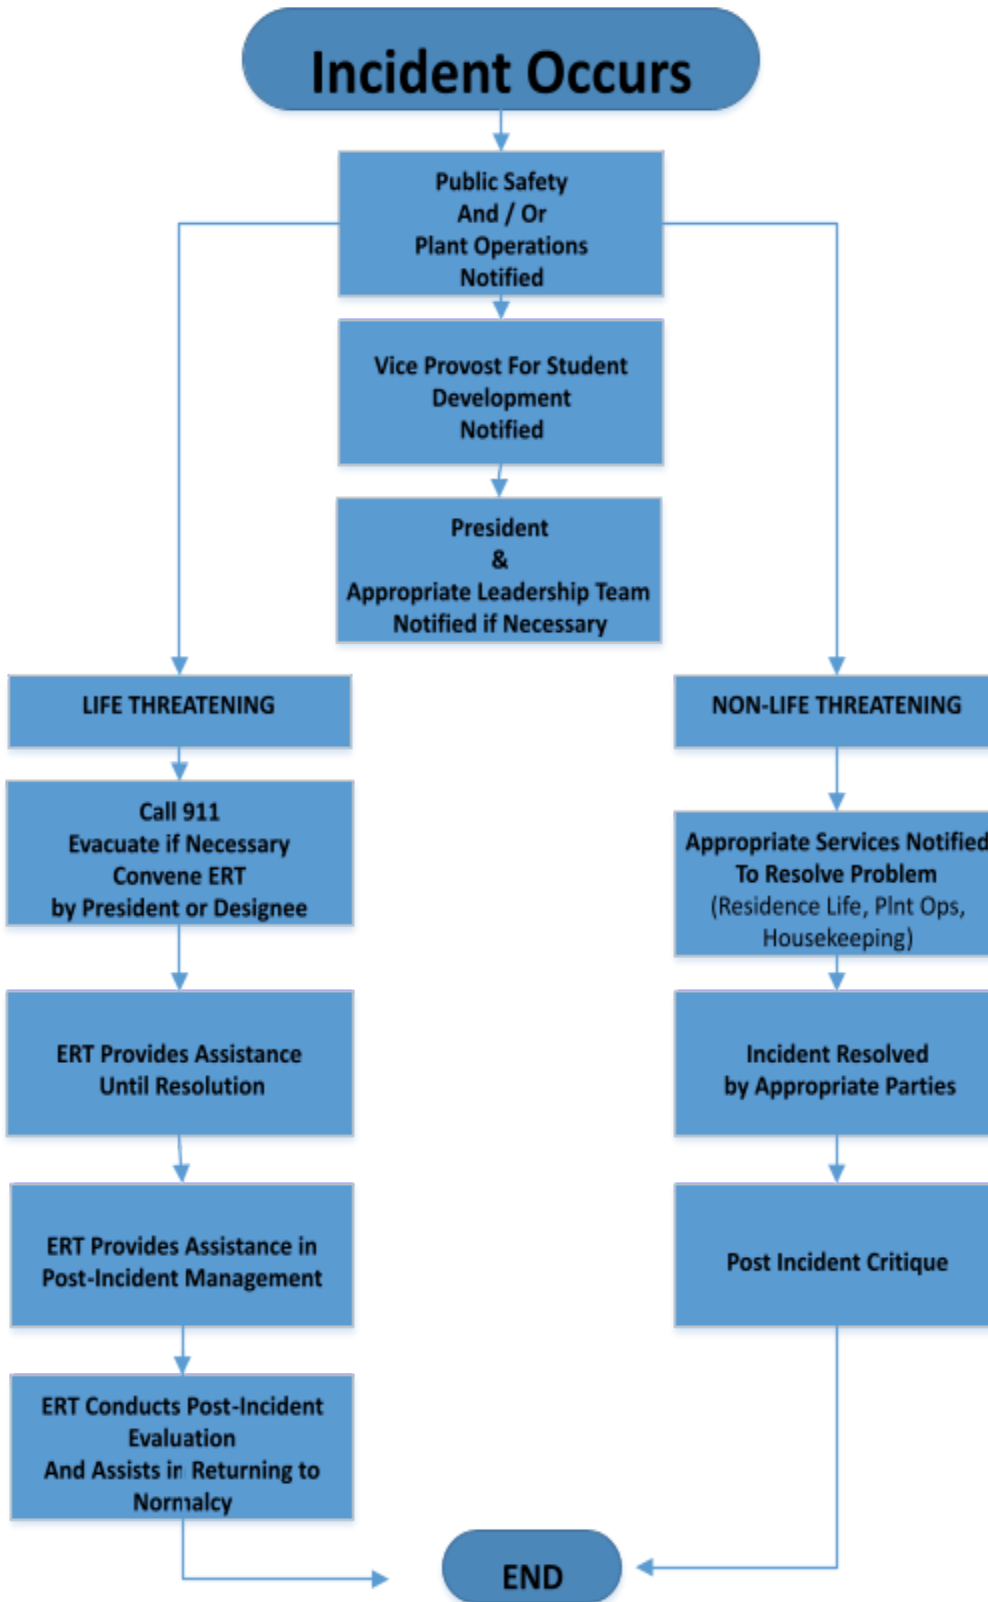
Incident Occurs

Public Safety
And / Or
Plant Operations
Notified

Vice Provost For Student Development Notified

President
&
Appropriate Leadership Team Notified if Necessary

LIFE THREATENING

Call 911
Evacuate if Necessary
Convene ERT
by President or Designee

ERT Provides Assistance Until Resolution

ERT Provides Assistance in Post-Incident Management

ERT Conducts Post-Incident Evaluation
And Assists in Returning to Normalcy

NON-LIFE THREATENING

Appropriate Services Notified To Resolve Problem
(Residence Life, Plnt Ops, Housekeeping)

Incident Resolved by Appropriate Parties

Post Incident Critique

END